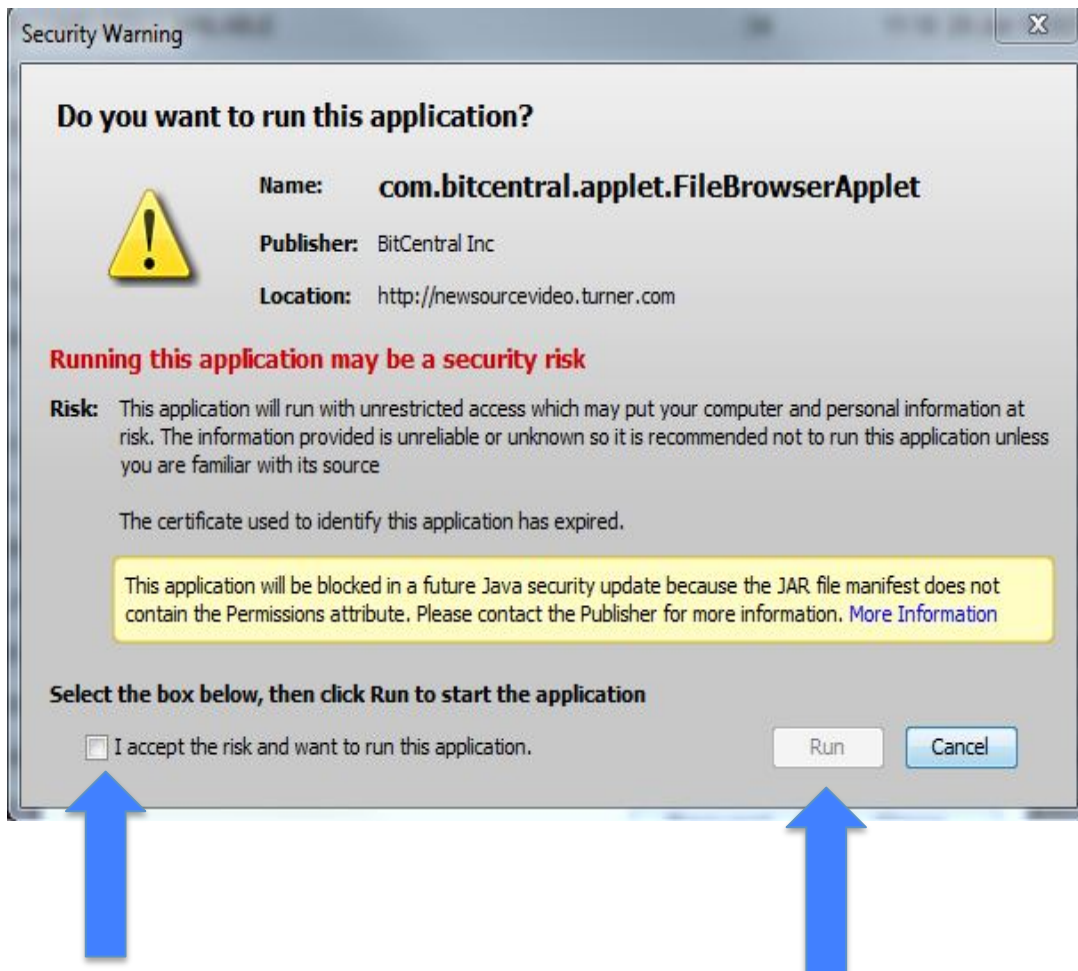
Security Warning

X

Do you want to run this application?

Name: com.bitcentral.applet.FileBrowserApplet

Publisher: BitCentral Inc

Location: http://newsourcevideo.turner.com

Running this application may be a security risk

Risk: This application will run with unrestricted access which may put your computer and personal information at risk. The information provided is unreliable or unknown so it is recommended not to run this application unless you are familiar with its source

The certificate used to identify this application has expired.

This application will be blocked in a future Java security update because the JAR file manifest does not contain the Permissions attribute. Please contact the Publisher for more information. More Information

Select the box below, then click Run to start the application

I accept the risk and want to run this application.

Run

Cancel